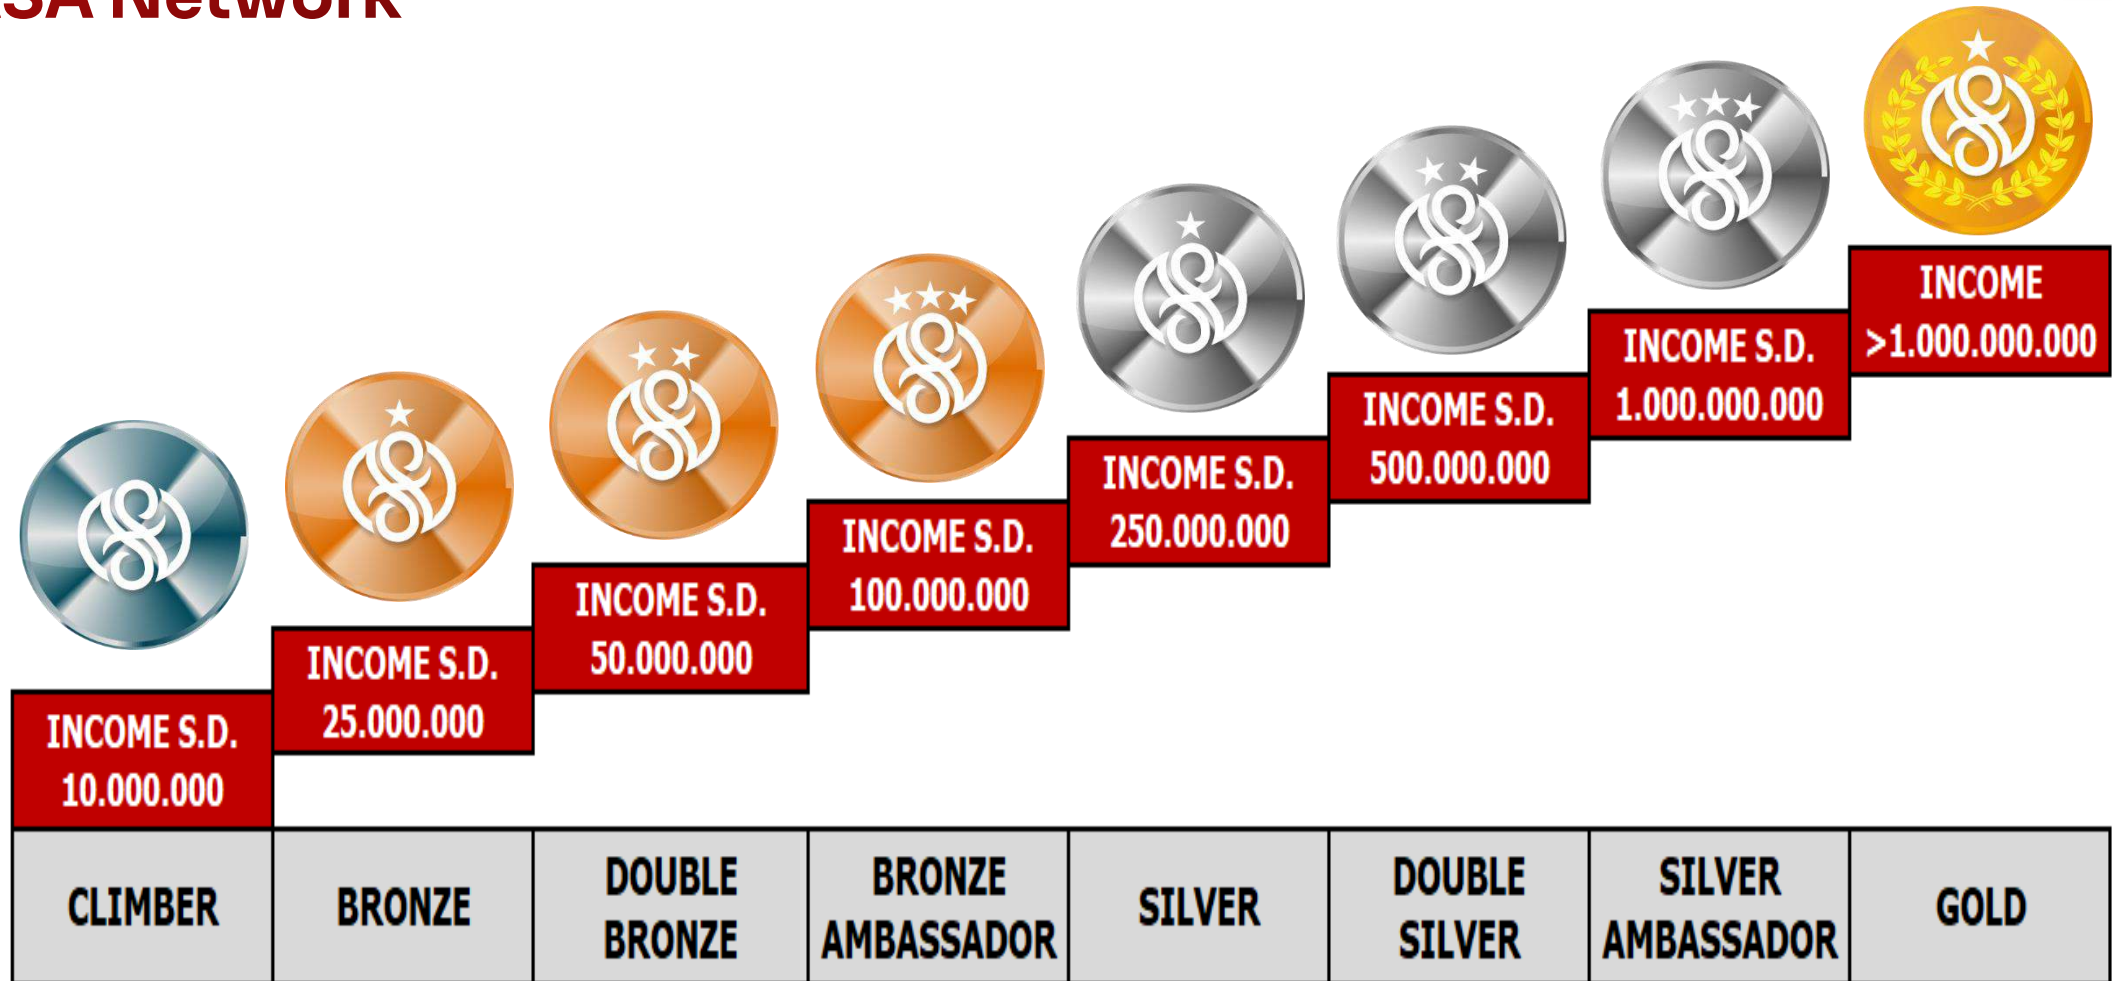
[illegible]SA Network

INCOME S.D. 10.000.000

INCOME S.D. 25.000.000

INCOME S.D. 50.000.000

INCOME S.D. 100.000.000

INCOME S.D. 250.000.000

INCOME S.D. 500.000.000

INCOME S.D. 1.000.000.000

INCOME >1.000.000.000

| CLIMBER | BRONZE | DOUBLE BRONZE | BRONZE AMBASSADOR | SILVER | DOUBLE SILVER | SILVER AMBASSADOR | GOLD |
|---|---|---|---|---|---|---|---|